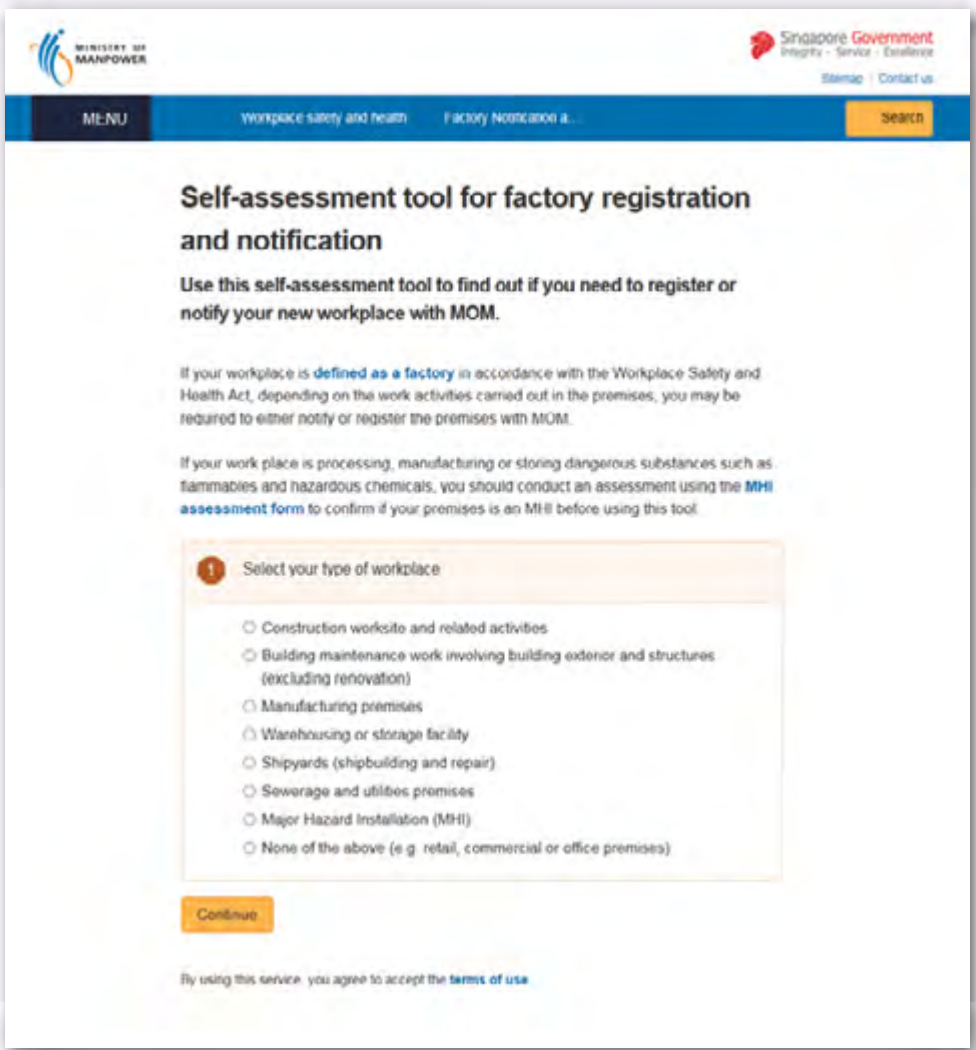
MINISTRY OF MANPOWER

Singapore Government
Integrity · Service · Excellence

Sitemap | Contact us

MENU
Workplace safety and health
Factory Notification a...
Search

Self-assessment tool for factory registration and notification

Use this self-assessment tool to find out if you need to register or notify your new workplace with MOM.

If your workplace is defined as a factory in accordance with the Workplace Safety and Health Act, depending on the work activities carried out in the premises, you may be required to either notify or register the premises with MOM.

If your work place is processing, manufacturing or storing dangerous substances such as flammables and hazardous chemicals, you should conduct an assessment using the MHI assessment form to confirm if your premises is an MHI before using this tool.

1 Select your type of workplace

Construction worksite and related activities
Building maintenance work involving building exterior and structures (excluding renovation)
Manufacturing premises
Warehousing or storage facility
Shipyards (shipbuilding and repair)
Sewerage and utilities premises
Major Hazard Installation (MHI)
None of the above (e.g. retail, commercial or office premises)

Continue

By using this service, you agree to accept the terms of use